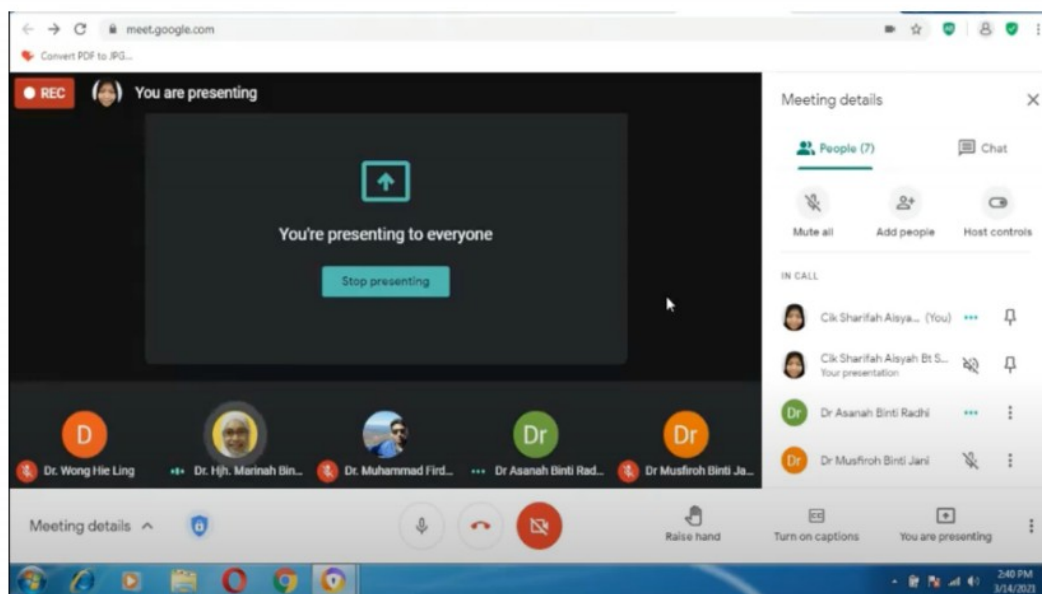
meet.google.com

Convert PDF to JPG...

REC

You are presenting

You're presenting to everyone

Stop presenting

D

Dr

Dr

Dr. Wong Hie Ling

Dr. Hjh. Marinah Bin...

Dr. Muhammad Fird...

Dr Asanah Binti Rad...

Dr Musfiroh Binti Ja...

Meeting details

People (7)

Chat

Mute all

Add people

Host controls

IN CALL

Cik Sharifah Aisya... (You)

Cik Sharifah Aisyah Bt S...

Your presentation

Dr

Dr Asanah Binti Radhi

Dr

Dr Musfiroh Binti Jani

Meeting details

Raise hand

Turn on captions

You are presenting

2:40 PM

3/14/2021